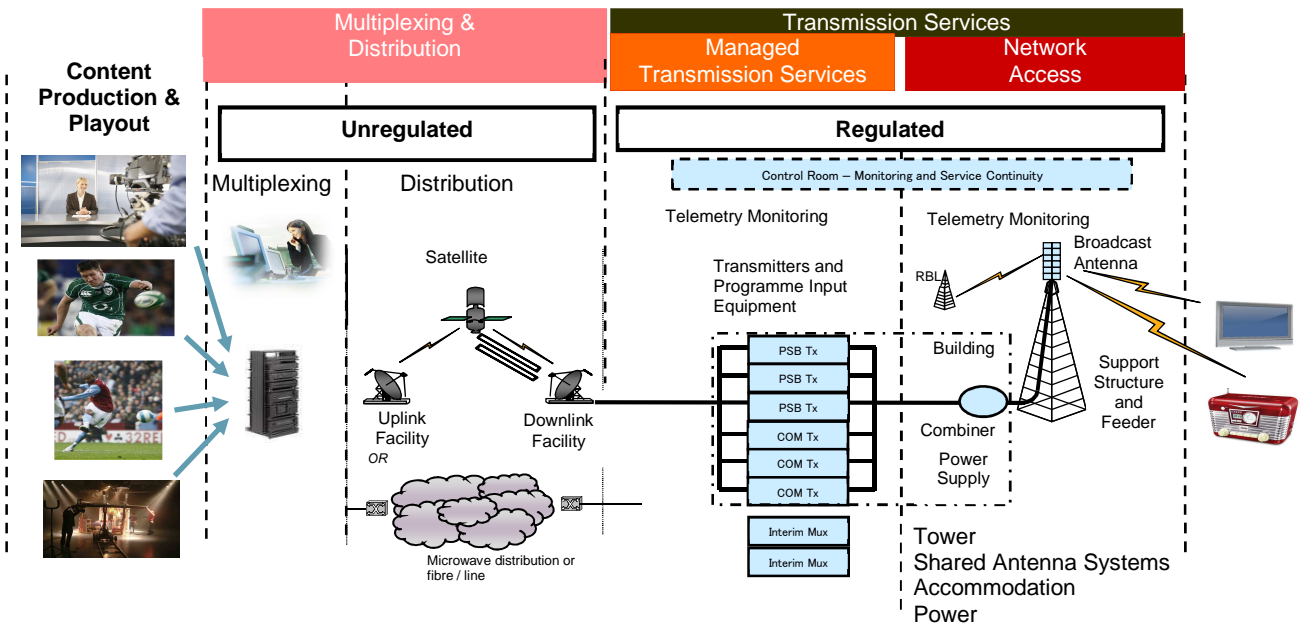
Multiplexing & Distribution

Transmission Services

Managed Transmission Services

Network Access

Content Production & Playout

Unregulated

Regulated

Control Room – Monitoring and Service Continuity

Multiplexing

Distribution

Telemetry Monitoring

Telemetry Monitoring

Broadcast Antenna

Satellite

Transmitters and Programme Input Equipment

RBL

Building

Support Structure and Feeder

Uplink Facility

OR

Downlink Facility

PSB Tx

PSB Tx

PSB Tx

COM Tx

COM Tx

COM Tx

Combiner

Power Supply

Interim Mux

Interim Mux

Microwave distribution or fibre / line

32RED

Tower
Shared Antenna Systems
Accommodation
Power